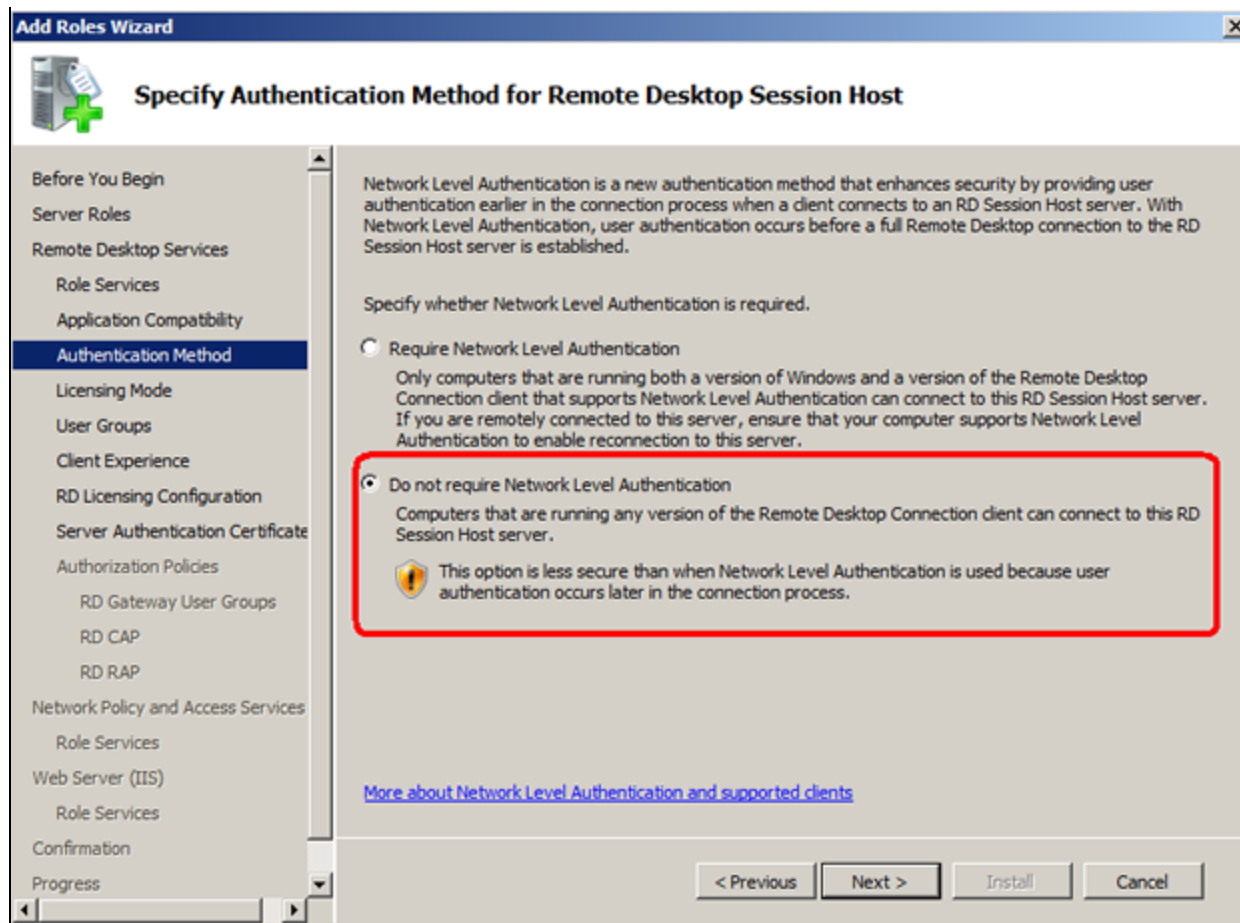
Add Roles Wizard

Specify Authentication Method for Remote Desktop Session Host

Before You Begin
Server Roles
Remote Desktop Services
Role Services
Application Compatibility
Authentication Method
Licensing Mode
User Groups
Client Experience
RD Licensing Configuration
Server Authentication Certificate
Authorization Policies
RD Gateway User Groups
RD CAP
RD RAP
Network Policy and Access Services
Role Services
Web Server (IIS)
Role Services
Confirmation
Progress

Network Level Authentication is a new authentication method that enhances security by providing user authentication earlier in the connection process when a client connects to an RD Session Host server. With Network Level Authentication, user authentication occurs before a full Remote Desktop connection to the RD Session Host server is established.

Specify whether Network Level Authentication is required.

Require Network Level Authentication
Only computers that are running both a version of Windows and a version of the Remote Desktop Connection client that supports Network Level Authentication can connect to this RD Session Host server. If you are remotely connected to this server, ensure that your computer supports Network Level Authentication to enable reconnection to this server.

Do not require Network Level Authentication
Computers that are running any version of the Remote Desktop Connection client can connect to this RD Session Host server.

This option is less secure than when Network Level Authentication is used because user authentication occurs later in the connection process.

More about Network Level Authentication and supported clients

< Previous Next > Install Cancel